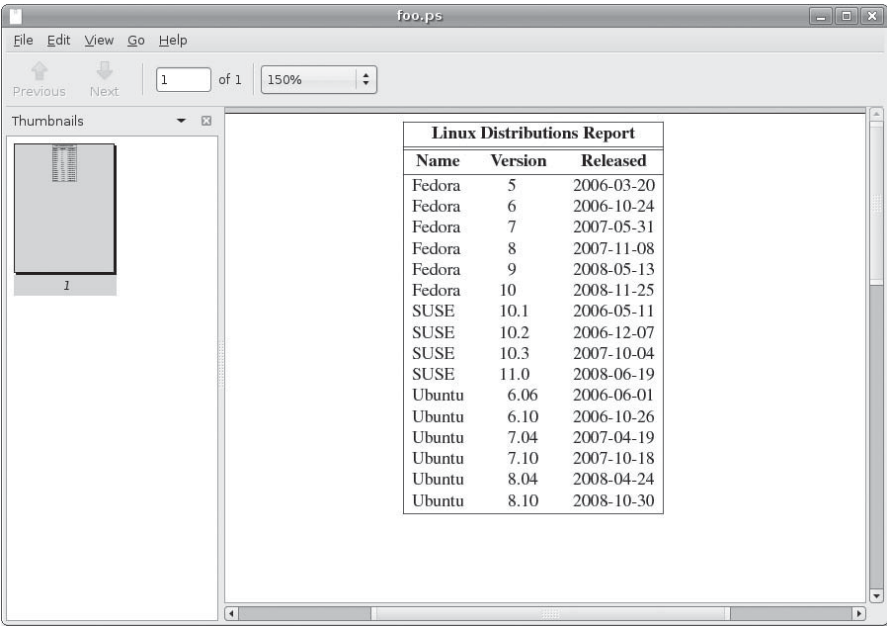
foo.ps

File Edit View Go Help

Previous Next 1 of 1 150%

Thumbnails

1

Linux Distributions Report

| Name | Version | Released |
|---|---|---|
| Fedora | 5 | 2006-03-20 |
| Fedora | 6 | 2006-10-24 |
| Fedora | 7 | 2007-05-31 |
| Fedora | 8 | 2007-11-08 |
| Fedora | 9 | 2008-05-13 |
| Fedora | 10 | 2008-11-25 |
| SUSE | 10.1 | 2006-05-11 |
| SUSE | 10.2 | 2006-12-07 |
| SUSE | 10.3 | 2007-10-04 |
| SUSE | 11.0 | 2008-06-19 |
| Ubuntu | 6.06 | 2006-06-01 |
| Ubuntu | 6.10 | 2006-10-26 |
| Ubuntu | 7.04 | 2007-04-19 |
| Ubuntu | 7.10 | 2007-10-18 |
| Ubuntu | 8.04 | 2008-04-24 |
| Ubuntu | 8.10 | 2008-10-30 |